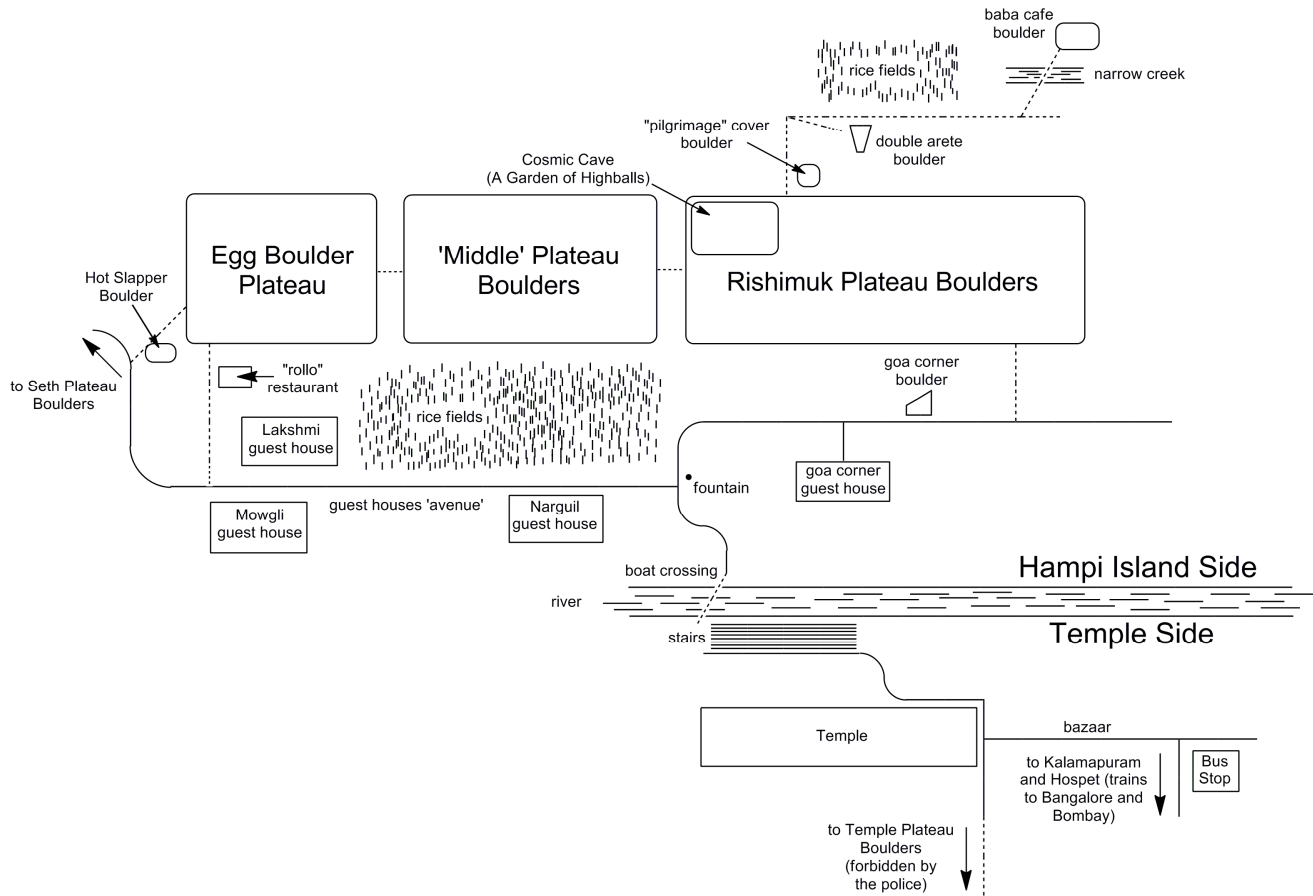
baba cafe boulder

rice fields

narrow creek

"pilgrimage" cover boulder

double arete boulder

Cosmic Cave
(A Garden of Highballs)

Egg Boulder Plateau

'Middle' Plateau Boulders

Rishimuk Plateau Boulders

Hot Slapper Boulder

to Seth Plateau Boulders

"rollo" restaurant

Lakshmi guest house

rice fields

goa corner boulder

goa corner guest house

fountain

guest houses 'avenue'

Mowgli guest house

Narguil guest house

boat crossing

Hampi Island Side

river

stairs

Temple Side

Temple

bazaar

to Kalamapuram and Hospet (trains to Bangalore and Bombay)

Bus Stop

to Temple Plateau Boulders (forbidden by the police)